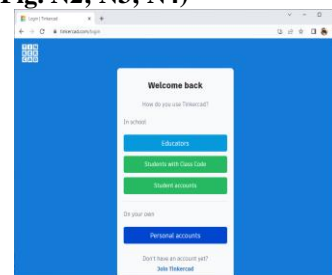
Fig. N2, N3, N4)

Login | Tinkercad

tinkercad.com/login

TIN KER CAD

Welcome back

How do you use Tinkercad?

In school

Educators

Students with Class Code

Student accounts

On your own

Personal accounts

Don't have an account yet?

Join Tinkercad